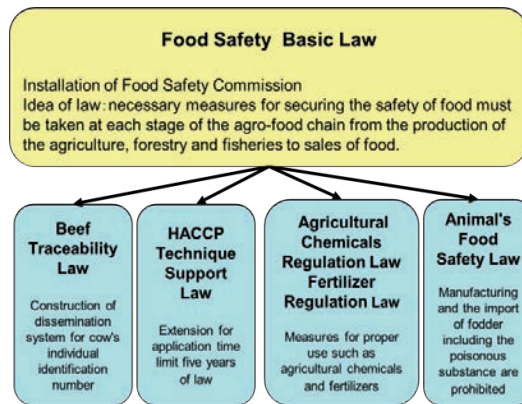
Food Safety Basic Law

Installation of Food Safety Commission
Idea of law: necessary measures for securing the safety of food must be taken at each stage of the agro-food chain from the production of the agriculture, forestry and fisheries to sales of food.

Beef Traceability Law

Construction of dissemination system for cow's individual identification number

HACCP Technique Support Law

Extension for application time limit five years of law

Agricultural Chemicals Regulation Law Fertilizer Regulation Law

Measures for proper use such as agricultural chemicals and fertilizers

Animal's Food Safety Law

Manufacturing and the import of fodder including the poisonous substance are prohibited